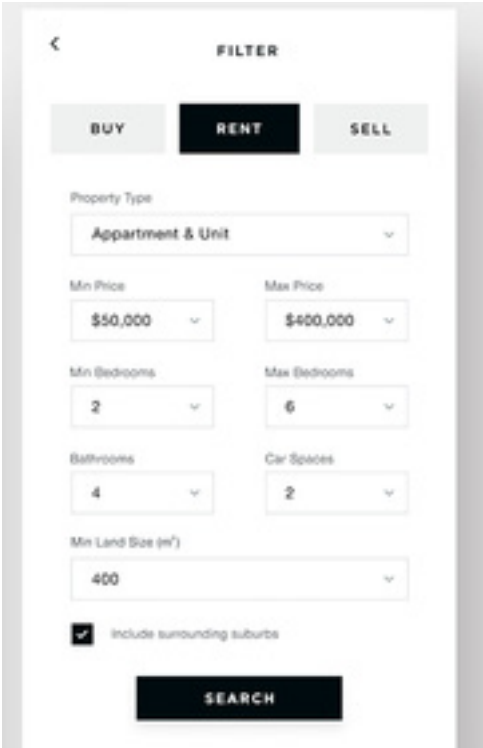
<

FILTER

BUY

RENT

SELL

Property Type

Appartment & Unit

Min Price

$50,000

Max Price

$400,000

Min Bedrooms

2

Max Bedrooms

6

Bathrooms

4

Car Spaces

2

Min Land Size ($m^2$)

400

Include surrounding suburbs

SEARCH